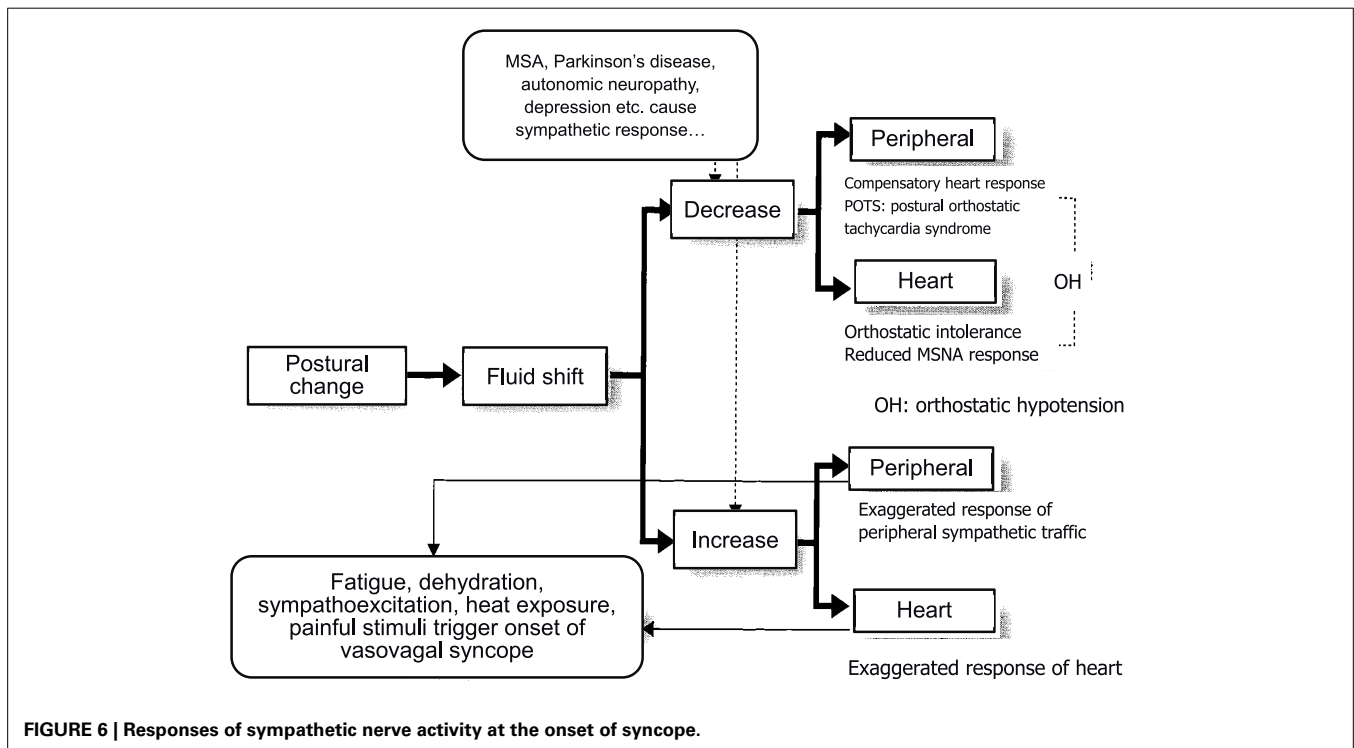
MSA, Parkinson's disease, autonomic neuropathy, depression etc. cause sympathetic response…

Decrease

Peripheral

Compensatory heart response
POTS: postural orthostatic tachycardia syndrome

Heart

OH

Orthostatic intolerance
Reduced MSNA response

Postural change

Fluid shift

OH: orthostatic hypotension

Peripheral

Exaggerated response of peripheral sympathetic traffic

Increase

Fatigue, dehydration, sympathoexcitation, heat exposure, painful stimuli trigger onset of vasovagal syncope

Heart

Exaggerated response of heart

FIGURE 6 | Responses of sympathetic nerve activity at the onset of syncope.